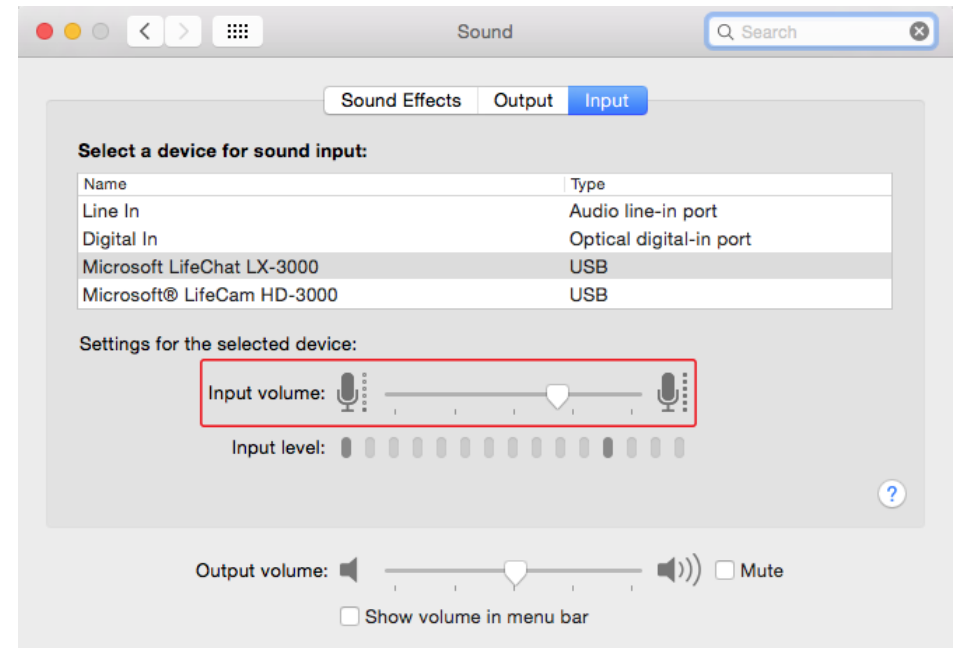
Sound

Search

Sound Effects Output Input

Select a device for sound input:

| Name | Type |
|---|---|
| Line In | Audio line-in port |
| Digital In | Optical digital-in port |
| Microsoft LifeChat LX-3000 | USB |
| Microsoft® LifeCam HD-3000 | USB |

Settings for the selected device:

Input volume:

Input level:

?

Output volume:

Mute

Show volume in menu bar